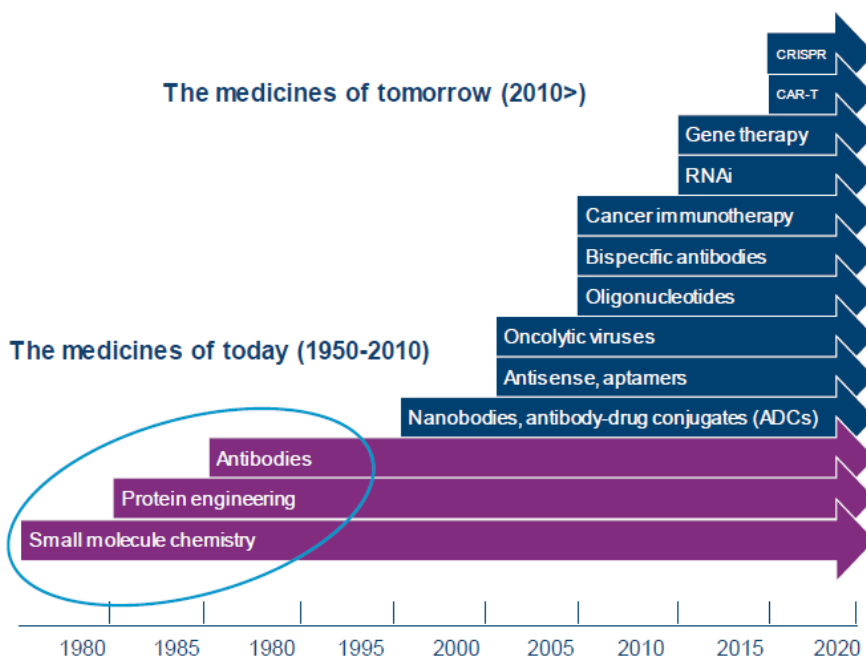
CRISPR

The medicines of tomorrow (2010>)

CAR-T

Gene therapy

RNAi

Cancer immunotherapy

Bispecific antibodies

Oligonucleotides

The medicines of today (1950-2010)

Oncolytic viruses

Antisense, aptamers

Nanobodies, antibody-drug conjugates (ADCs)

Antibodies

Protein engineering

Small molecule chemistry

1980 1985 1980 1995 2000 2005 2010 2015 2020